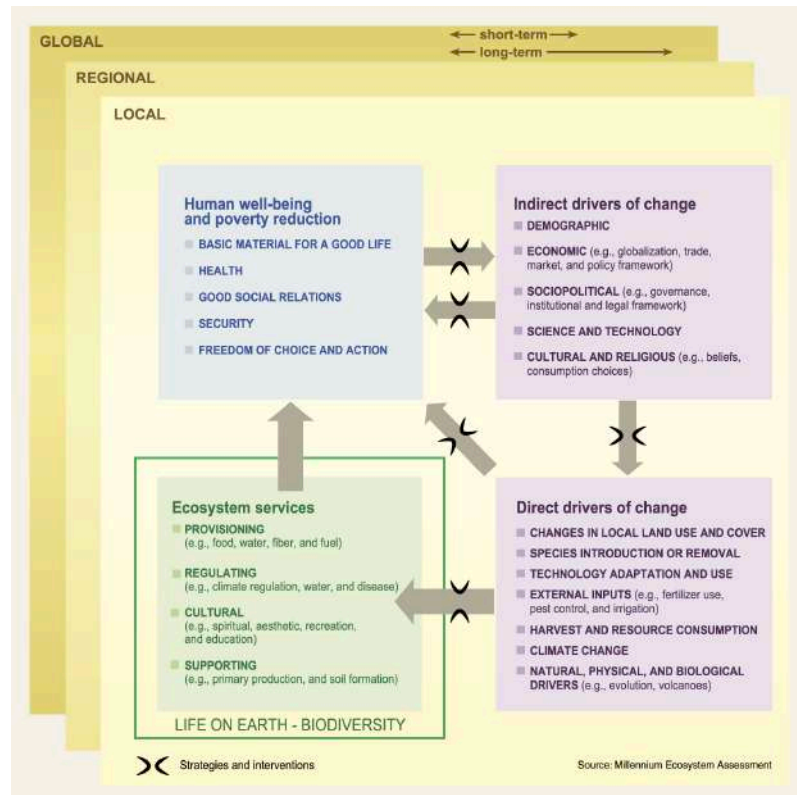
GLOBAL

short-term

long-term

REGIONAL

LOCAL

Human well-being and poverty reduction

BASIC MATERIAL FOR A GOOD LIFE

HEALTH

GOOD SOCIAL RELATIONS

SECURITY

FREEDOM OF CHOICE AND ACTION

Indirect drivers of change

DEMOGRAPHIC

ECONOMIC (e.g., globalization, trade, market, and policy framework)

SOCIOPOLITICAL (e.g., governance, institutional and legal framework)

SCIENCE AND TECHNOLOGY

CULTURAL AND RELIGIOUS (e.g., beliefs, consumption choices)

Ecosystem services

PROVISIONING (e.g., food, water, fiber, and fuel)

REGULATING (e.g., climate regulation, water, and disease)

CULTURAL (e.g., spiritual, aesthetic, recreation, and education)

SUPPORTING (e.g., primary production, and soil formation)

LIFE ON EARTH - BIODIVERSITY

Direct drivers of change

CHANGES IN LOCAL LAND USE AND COVER

SPECIES INTRODUCTION OR REMOVAL

TECHNOLOGY ADAPTATION AND USE

EXTERNAL INPUTS (e.g., fertilizer use, pest control, and irrigation)

HARVEST AND RESOURCE CONSUMPTION

CLIMATE CHANGE

NATURAL, PHYSICAL, AND BIOLOGICAL DRIVERS (e.g., evolution, volcanoes)

Strategies and interventions

Source: Millennium Ecosystem Assessment